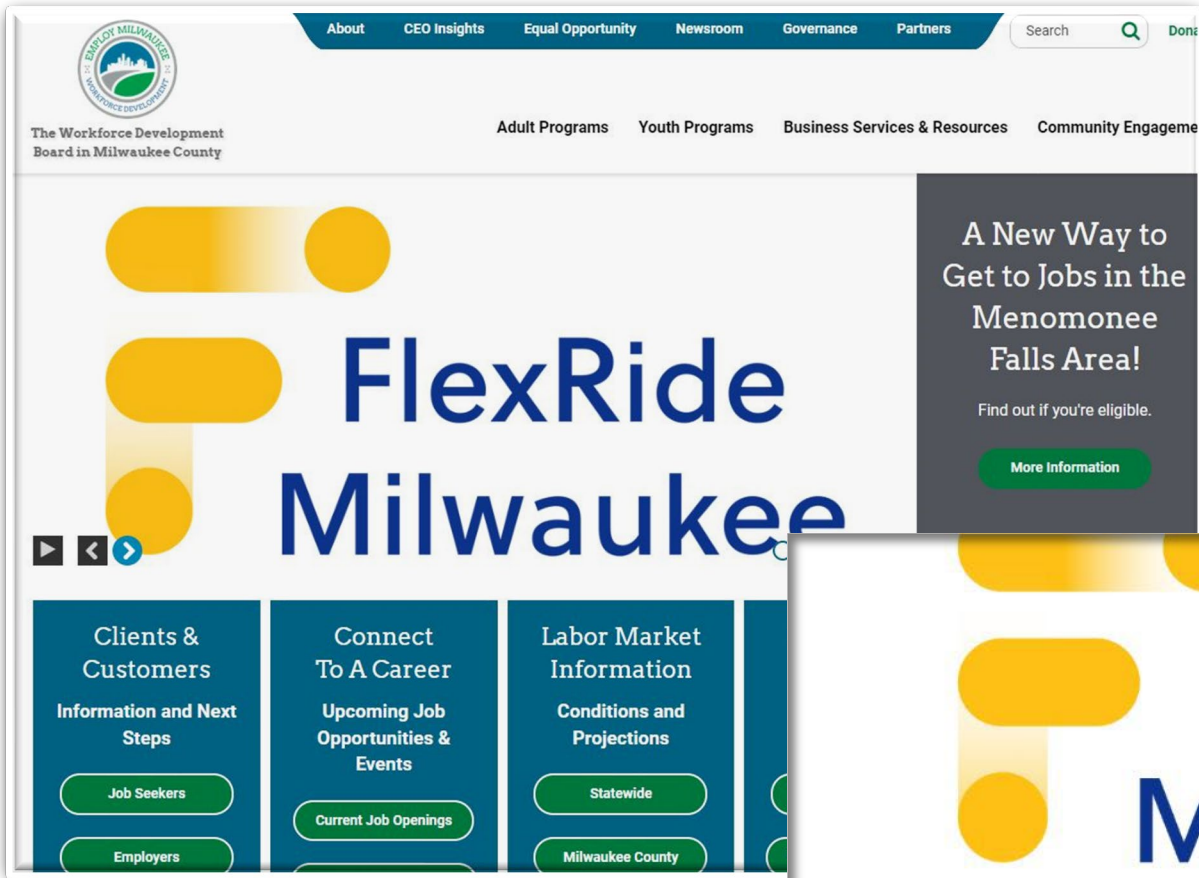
EMPLOY MILWAUKEE
WORKFORCE DEVELOPMENT

The Workforce Development Board in Milwaukee County

About | CEO Insights | Equal Opportunity | Newsroom | Governance | Partners

Search

Dona

Adult Programs | Youth Programs | Business Services & Resources | Community Engageme

FlexRide Milwaukee

A New Way to Get to Jobs in the Menomonee Falls Area!

Find out if you're eligible.

More Information

Clients & Customers

Information and Next Steps

Job Seekers

Employers

Connect To A Career

Upcoming Job Opportunities & Events

Current Job Openings

Labor Market Information

Conditions and Projections

Statewide

Milwaukee County

M